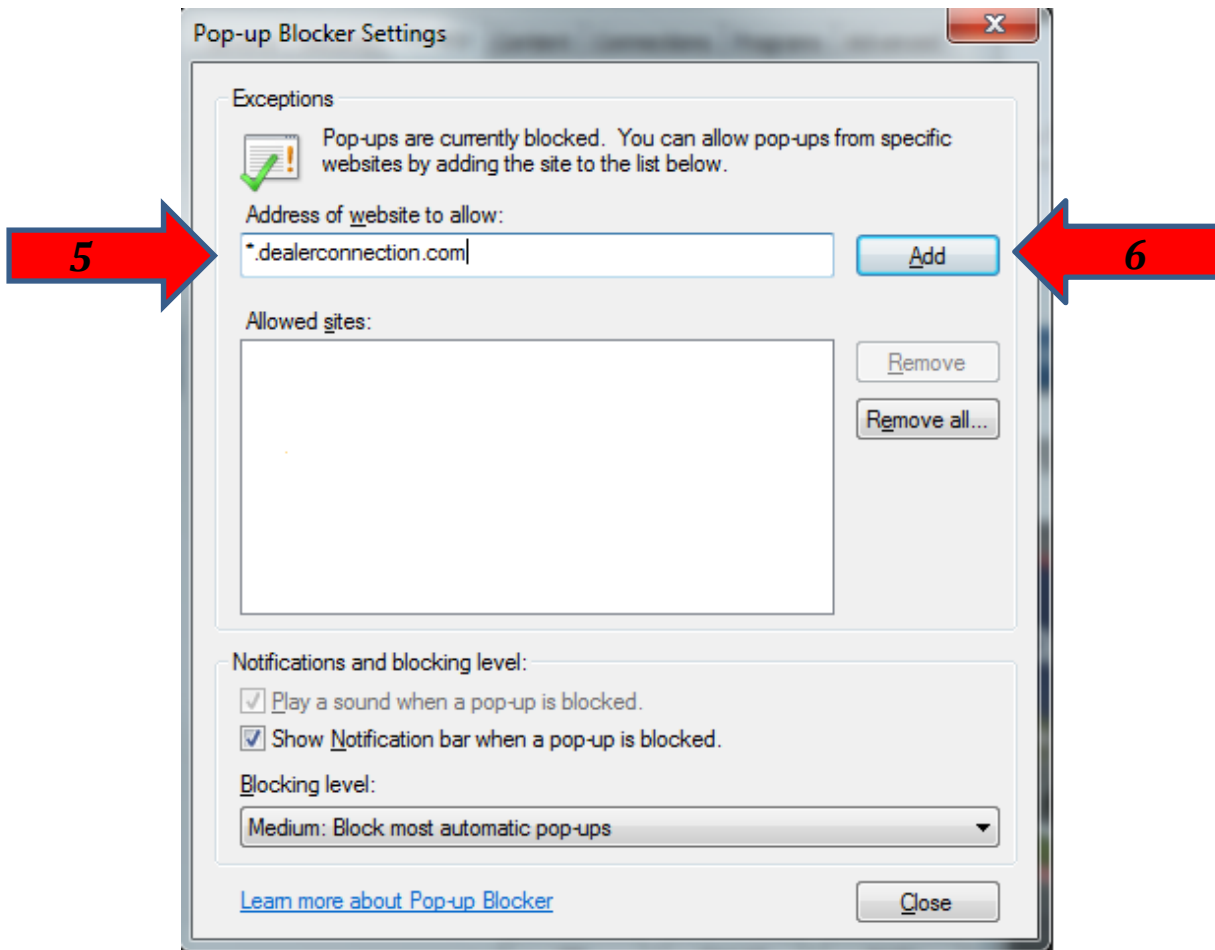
Pop-up Blocker Settings

Exceptions

Pop-ups are currently blocked. You can allow pop-ups from specific websites by adding the site to the list below.

Address of website to allow:

*.dealerconnection.com

5

Add

6

Allowed sites:

Remove

Remove all...

Notifications and blocking level:

Play a sound when a pop-up is blocked.

Show Notification bar when a pop-up is blocked.

Blocking level:

Medium: Block most automatic pop-ups

Learn more about Pop-up Blocker

Close